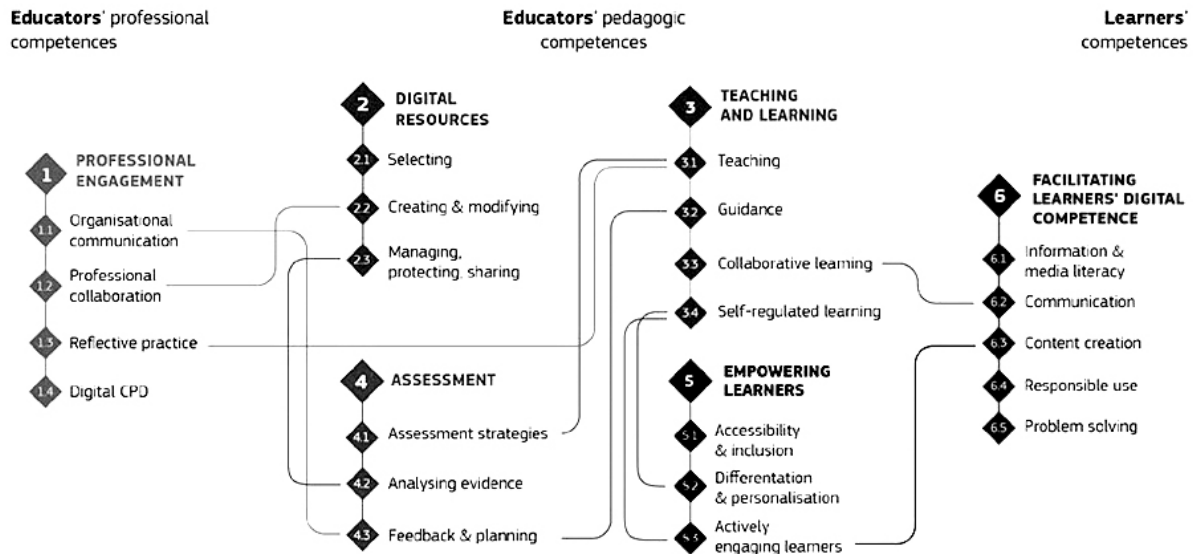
Educators' professional competences

Educators' pedagogic competences

Learners' competences

1 PROFESSIONAL ENGAGEMENT
1.1 Organisational communication
1.2 Professional collaboration
1.3 Reflective practice
1.4 Digital CPD

2 DIGITAL RESOURCES
2.1 Selecting
2.2 Creating & modifying
2.3 Managing, protecting, sharing

4 ASSESSMENT
4.1 Assessment strategies
4.2 Analysing evidence
4.3 Feedback & planning

3 TEACHING AND LEARNING
3.1 Teaching
3.2 Guidance
3.3 Collaborative learning
3.4 Self-regulated learning

5 EMPOWERING LEARNERS
5.1 Accessibility & inclusion
5.2 Differentation & personalisation
5.3 Actively engaging learners

6 FACILITATING LEARNERS' DIGITAL COMPETENCE
6.1 Information & media literacy
6.2 Communication
6.3 Content creation
6.4 Responsible use
6.5 Problem solving